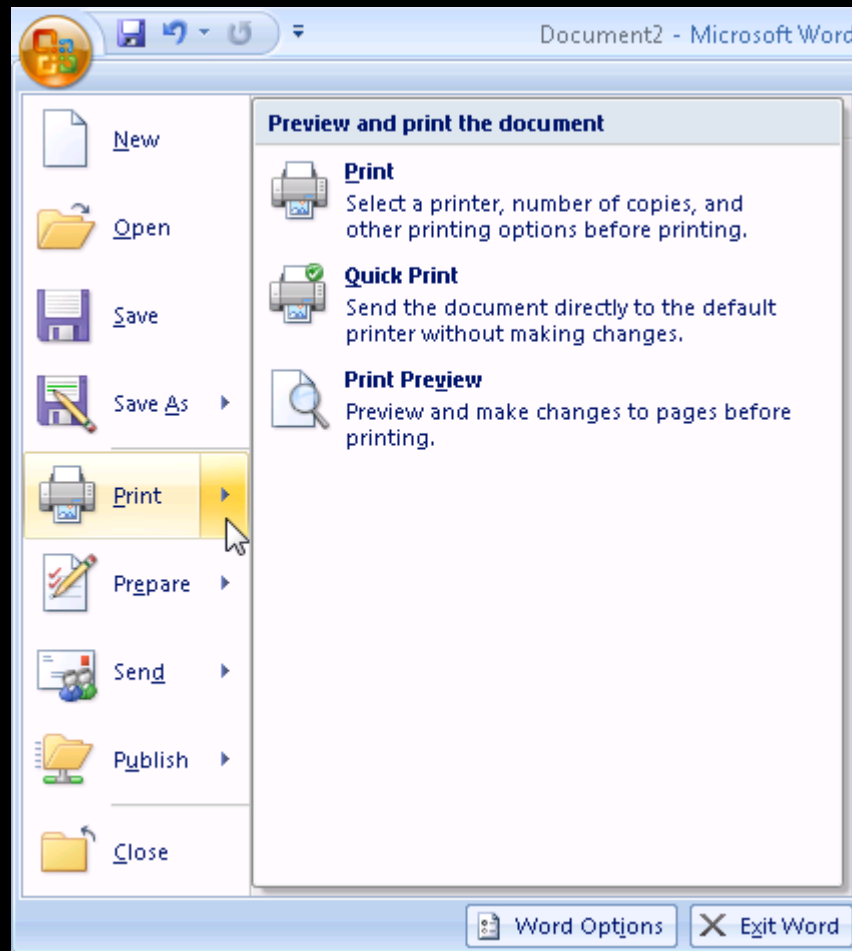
Document2 - Microsoft Word

New

Open

Save

Save As

Print

Prepare

Send

Publish

Close

Preview and print the document

Print
Select a printer, number of copies, and other printing options before printing.

Quick Print
Send the document directly to the default printer without making changes.

Print Preview
Preview and make changes to pages before printing.

Word Options

Exit Word